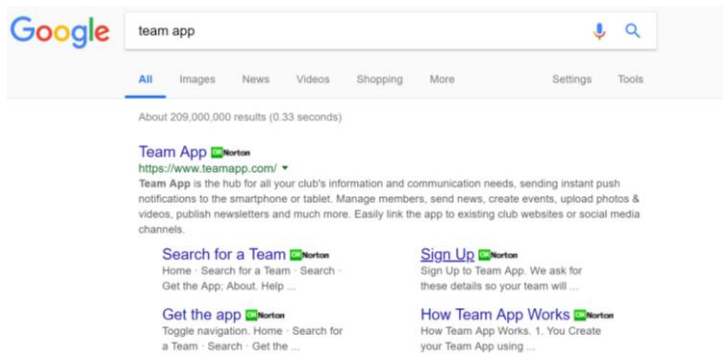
Google

team app

All Images News Videos Shopping More Settings Tools

About 209,000,000 results (0.33 seconds)

Team App OK Norton
https://www.teamapp.com/ ▾
Team App is the hub for all your club's information and communication needs, sending instant push notifications to the smartphone or tablet. Manage members, send news, create events, upload photos & videos, publish newsletters and much more. Easily link the app to existing club websites or social media channels.

Search for a Team OK Norton
Home · Search for a Team · Search · Get the App; About. Help ...

Sign Up OK Norton
Sign Up to Team App. We ask for these details so your team will ...

Get the app OK Norton
Toggle navigation. Home · Search for a Team · Search · Get the ...

How Team App Works OK Norton
How Team App Works. 1. You Create your Team App using ...